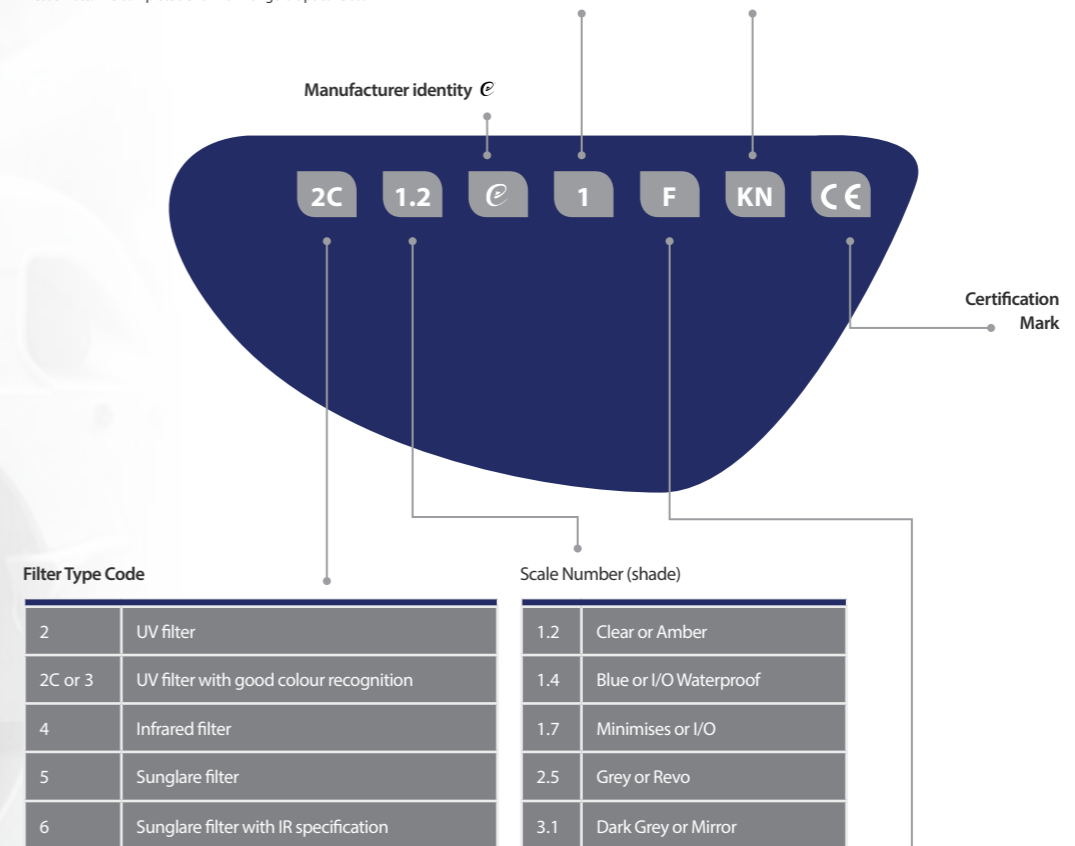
Manufacturer identity ℮

2C 1.2 ℮ 1 F KN CE

Certification Mark

Filter Type Code

| | |
|---|---|
| 2 | UV filter |
| 2C or 3 | UV filter with good colour recognition |
| 4 | Infrared filter |
| 5 | Sunglare filter |
| 6 | Sunglare filter with IR specification |

Scale Number (shade)

| | |
|---|---|
| 1.2 | Clear or Amber |
| 1.4 | Blue or I/O Waterproof |
| 1.7 | Minimises or I/O |
| 2.5 | Grey or Revo |
| 3.1 | Dark Grey or Mirror |